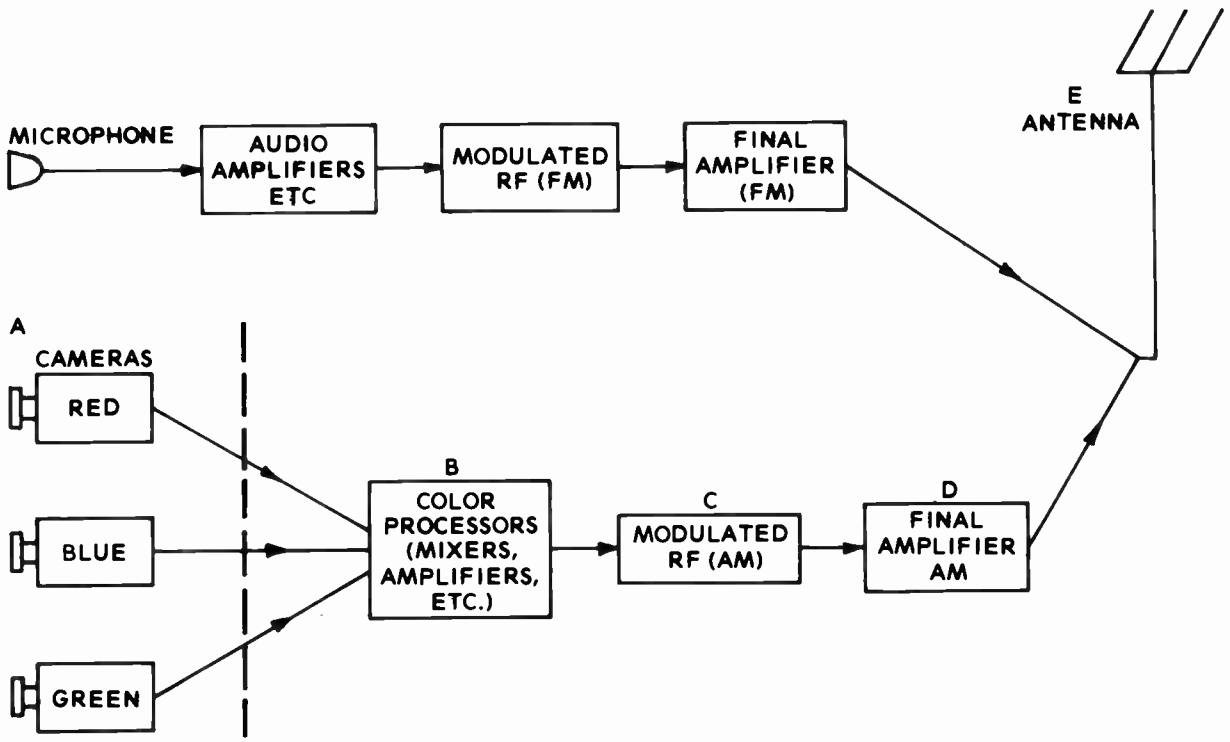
MICROPHONE

AUDIO AMPLIFIERS ETC

MODULATED RF (FM)

FINAL AMPLIFIER (FM)

E
ANTENNA

A
CAMERAS

RED

BLUE

GREEN

B
COLOR PROCESSORS (MIXERS, AMPLIFIERS, ETC.)

C
MODULATED RF (AM)

D
FINAL AMPLIFIER AM